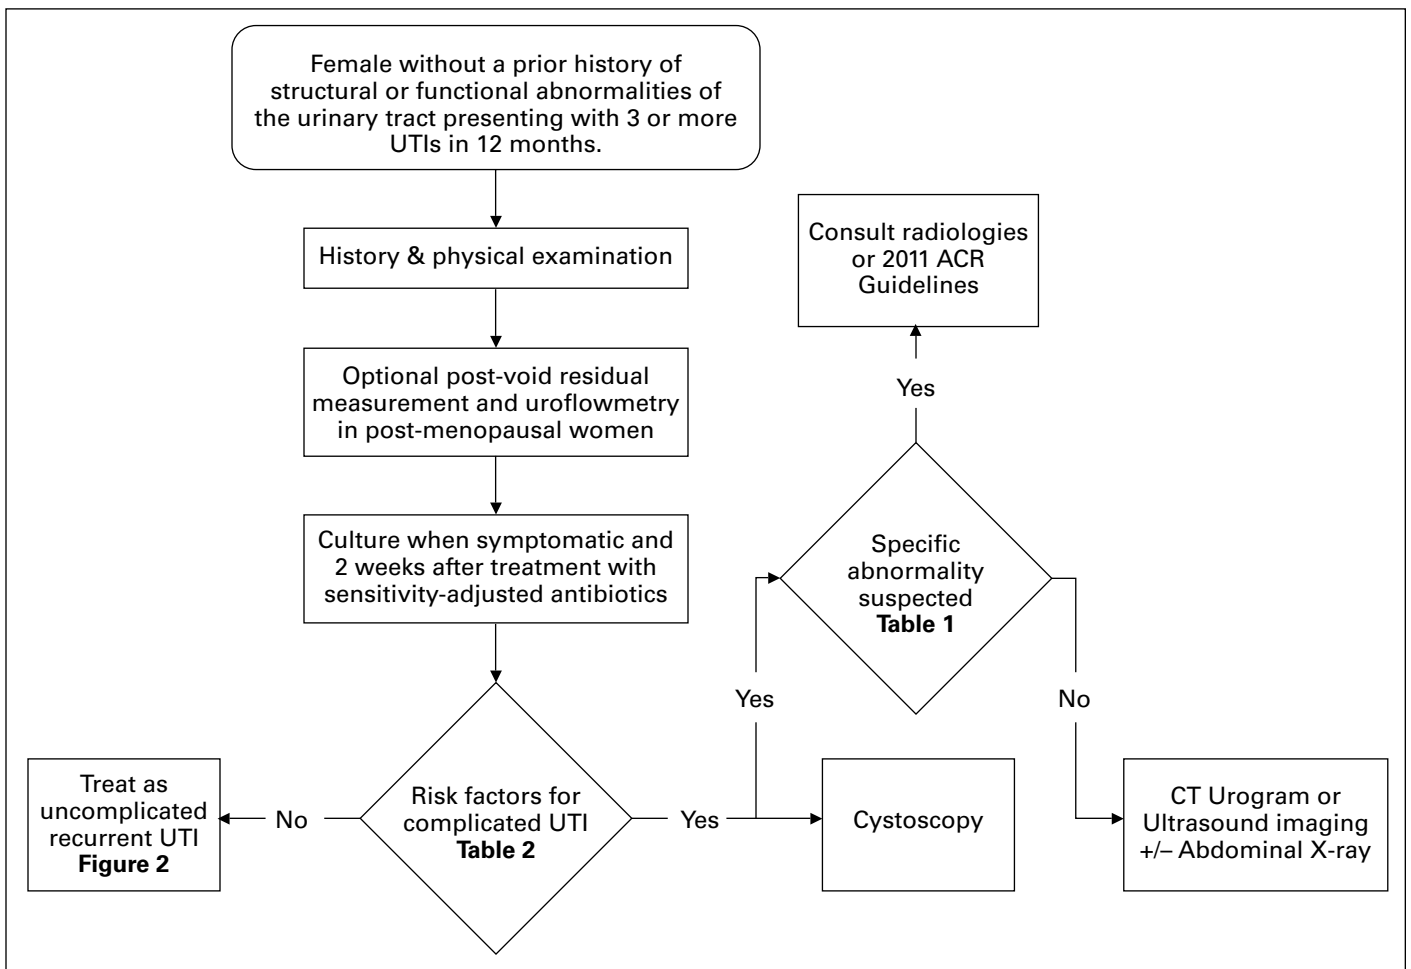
Female without a prior history of structural or functional abnormalities of the urinary tract presenting with 3 or more UTIs in 12 months.

History & physical examination

Optional post-void residual measurement and uroflowmetry in post-menopausal women

Culture when symptomatic and 2 weeks after treatment with sensitivity-adjusted antibiotics

Risk factors for complicated UTI
**Table 2**

No

Treat as uncomplicated recurrent UTI
**Figure 2**

Yes

Cystoscopy

Yes

Specific abnormality suspected
**Table 1**

Yes

Consult radiologies or 2011 ACR Guidelines

No

CT Urogram or Ultrasound imaging +/– Abdominal X-ray